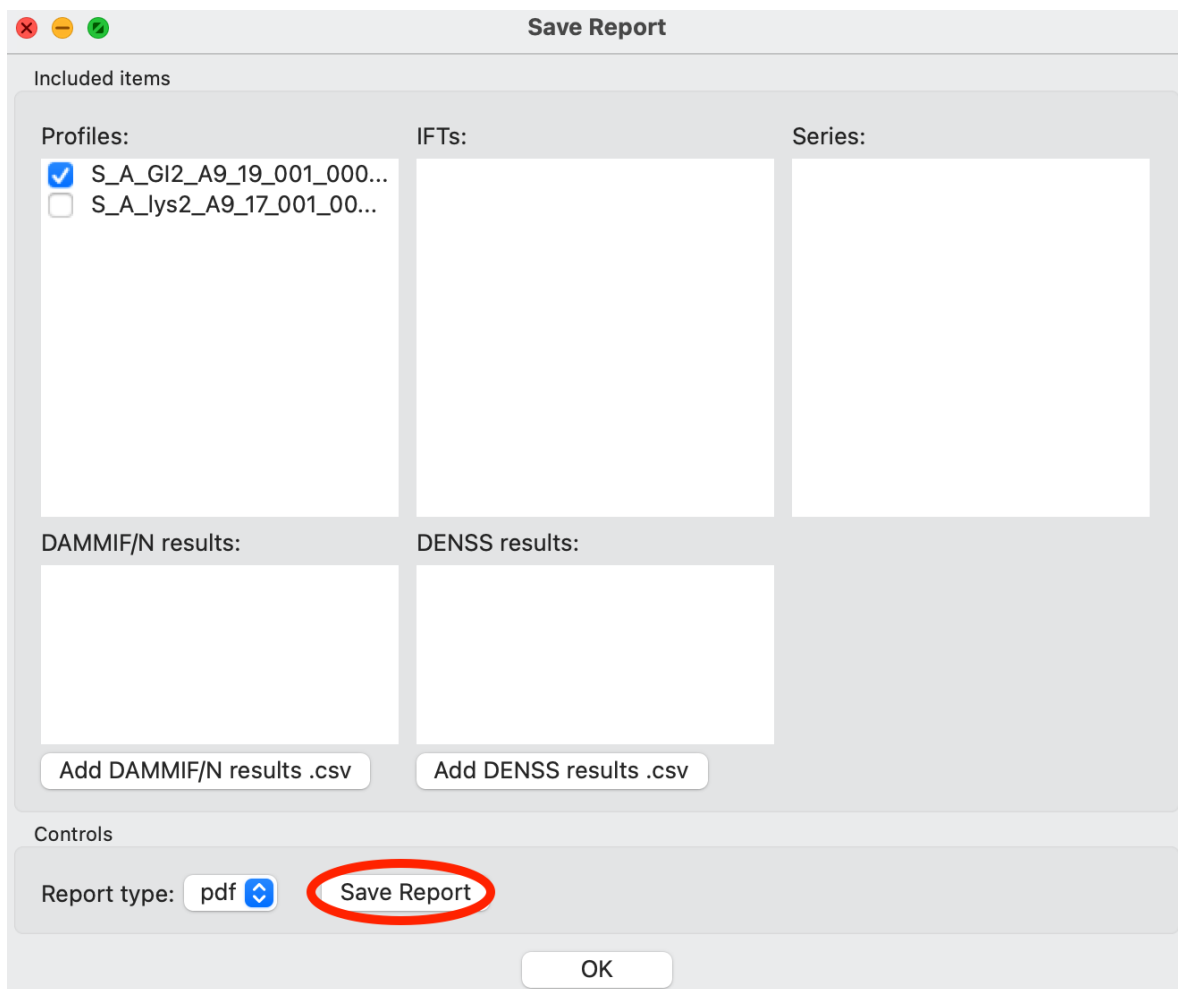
Save Report

Included items

Profiles:
S_A_GI2_A9_19_001_000...
S_A_lys2_A9_17_001_00...

IFTs:

Series:

DAMMIF/N results:

DENSS results:

Add DAMMIF/N results .csv

Add DENSS results .csv

Controls

Report type: pdf

Save Report

OK